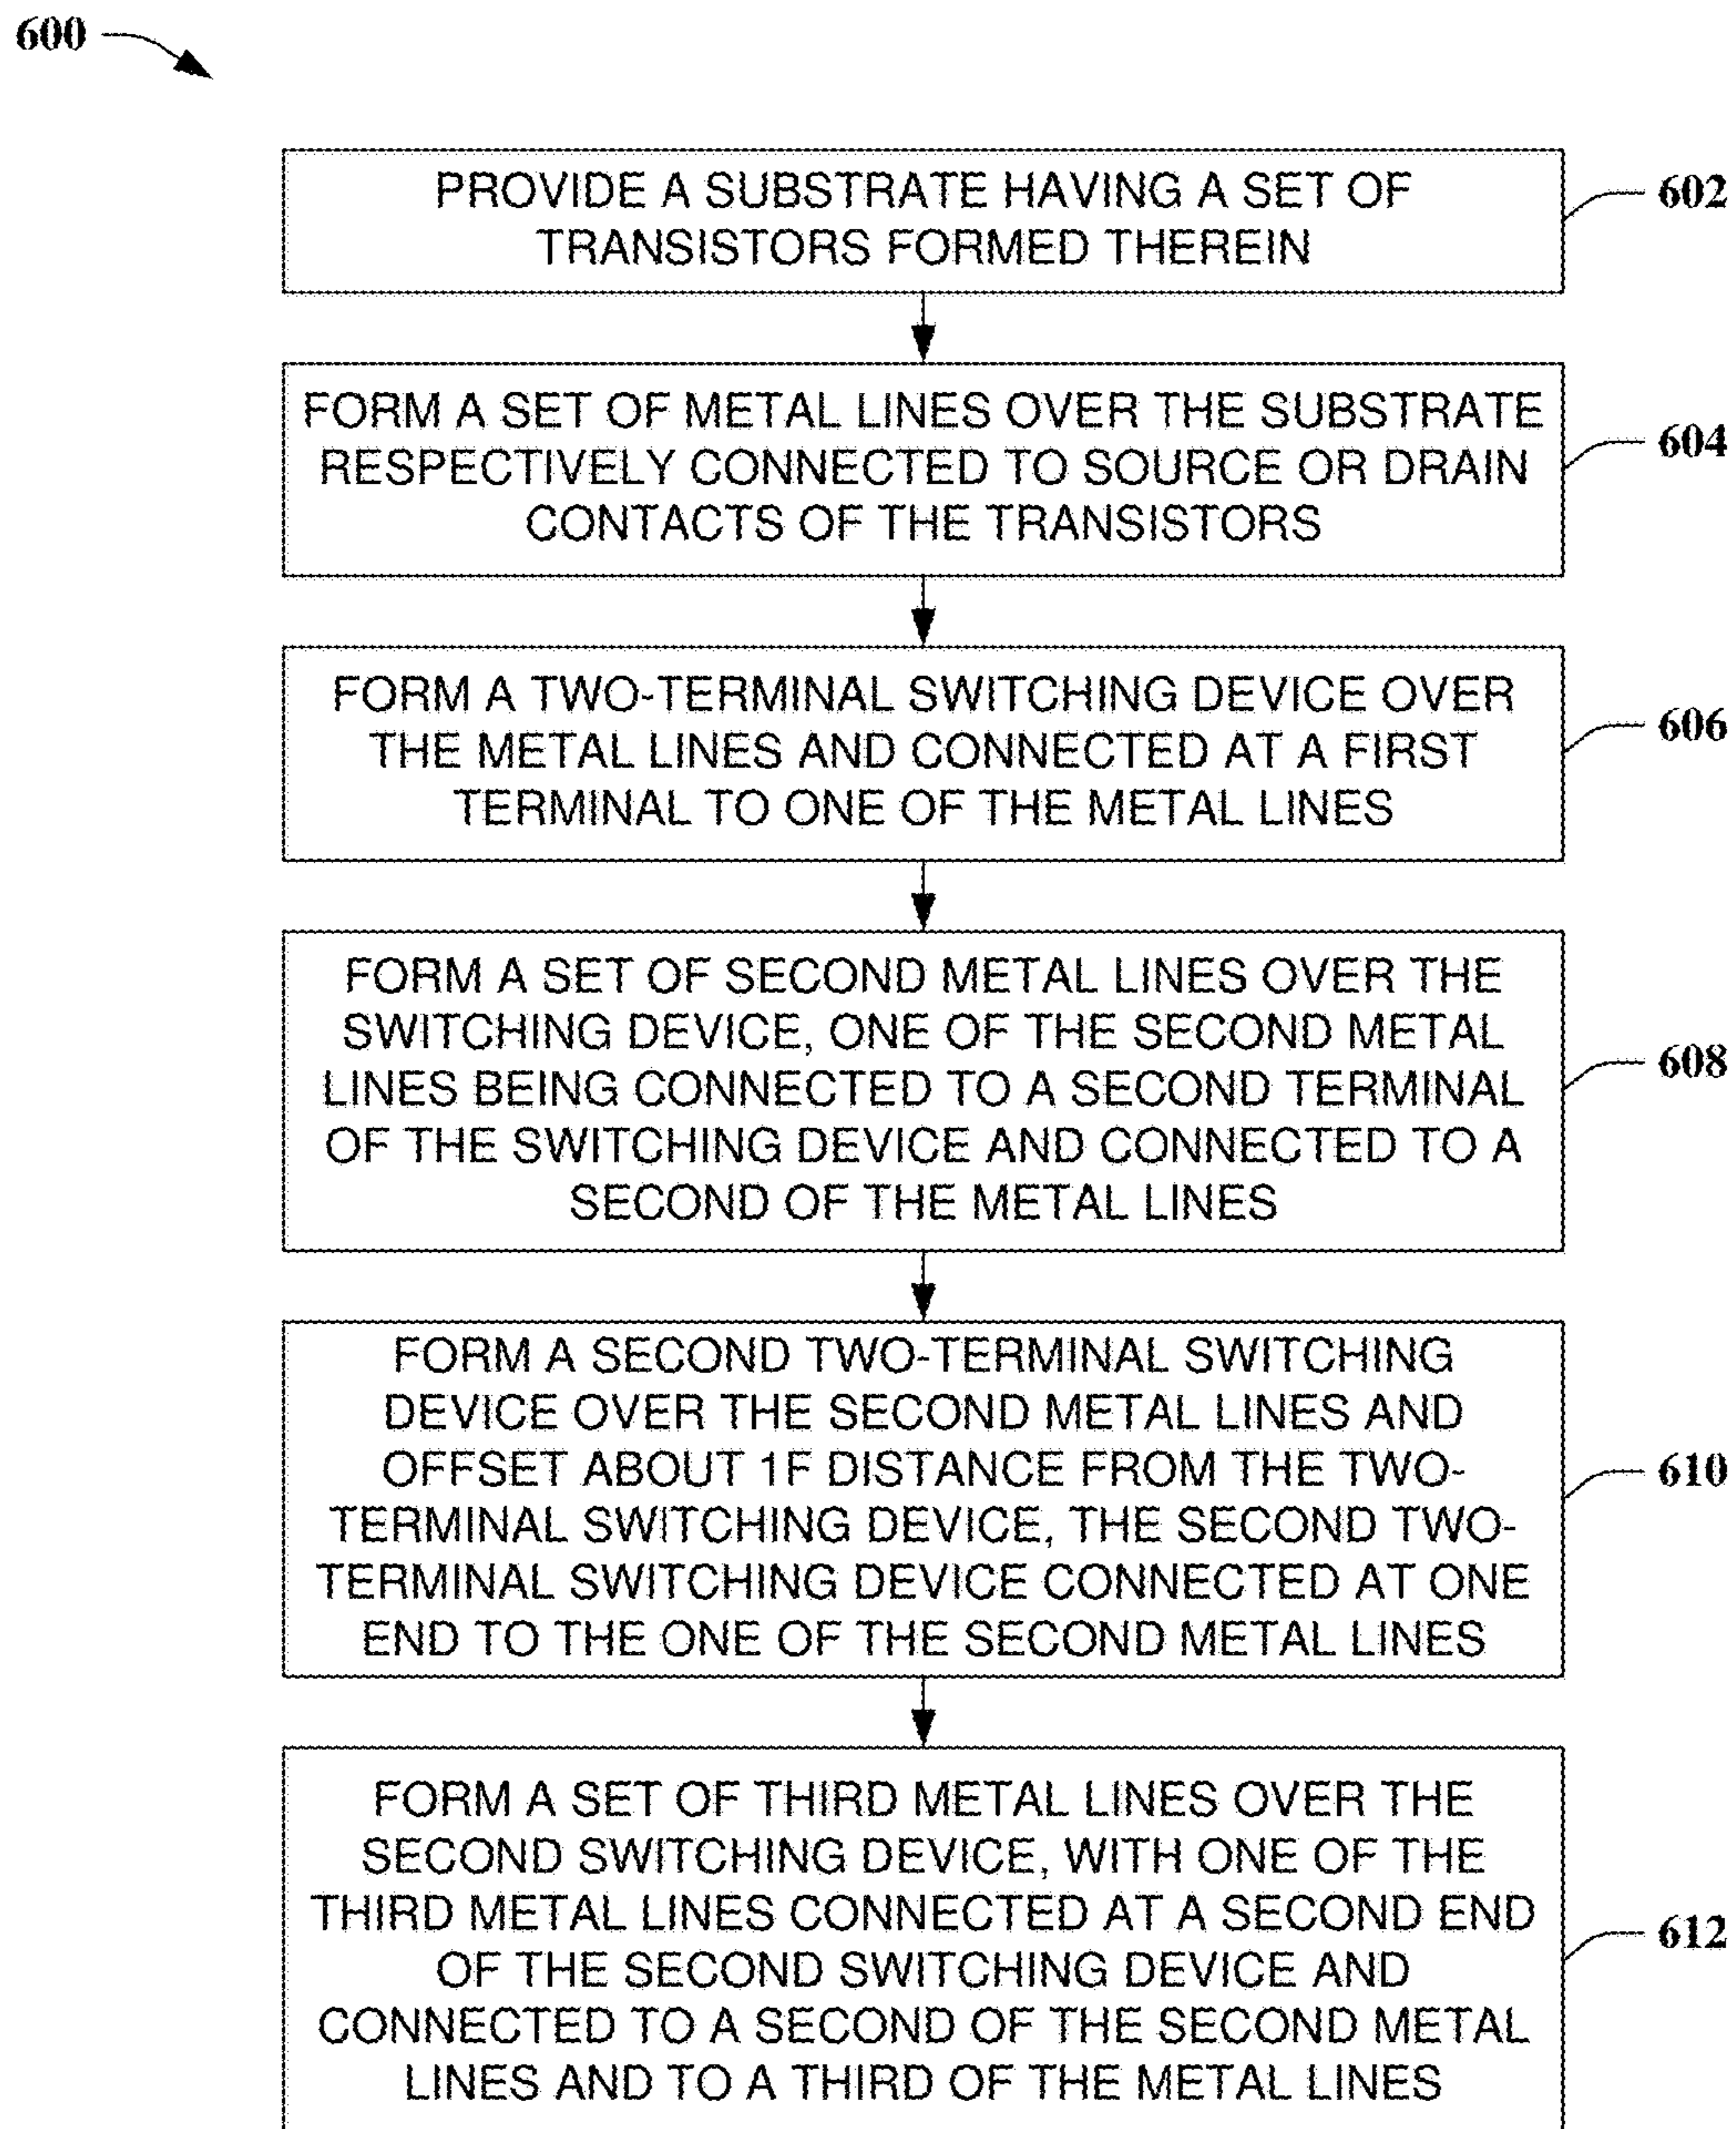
600

PROVIDE A SUBSTRATE HAVING A SET OF TRANSISTORS FORMED THEREIN

602

FORM A SET OF METAL LINES OVER THE SUBSTRATE RESPECTIVELY CONNECTED TO SOURCE OR DRAIN CONTACTS OF THE TRANSISTORS

604

FORM A TWO-TERMINAL SWITCHING DEVICE OVER THE METAL LINES AND CONNECTED AT A FIRST TERMINAL TO ONE OF THE METAL LINES

606

FORM A SET OF SECOND METAL LINES OVER THE SWITCHING DEVICE, ONE OF THE SECOND METAL LINES BEING CONNECTED TO A SECOND TERMINAL OF THE SWITCHING DEVICE AND CONNECTED TO A SECOND OF THE METAL LINES

608

FORM A SECOND TWO-TERMINAL SWITCHING DEVICE OVER THE SECOND METAL LINES AND OFFSET ABOUT 1F DISTANCE FROM THE TWO-TERMINAL SWITCHING DEVICE, THE SECOND TWO-TERMINAL SWITCHING DEVICE CONNECTED AT ONE END TO THE ONE OF THE SECOND METAL LINES

610

FORM A SET OF THIRD METAL LINES OVER THE SECOND SWITCHING DEVICE, WITH ONE OF THE THIRD METAL LINES CONNECTED AT A SECOND END OF THE SECOND SWITCHING DEVICE AND CONNECTED TO A SECOND OF THE SECOND METAL LINES AND TO A THIRD OF THE METAL LINES

612